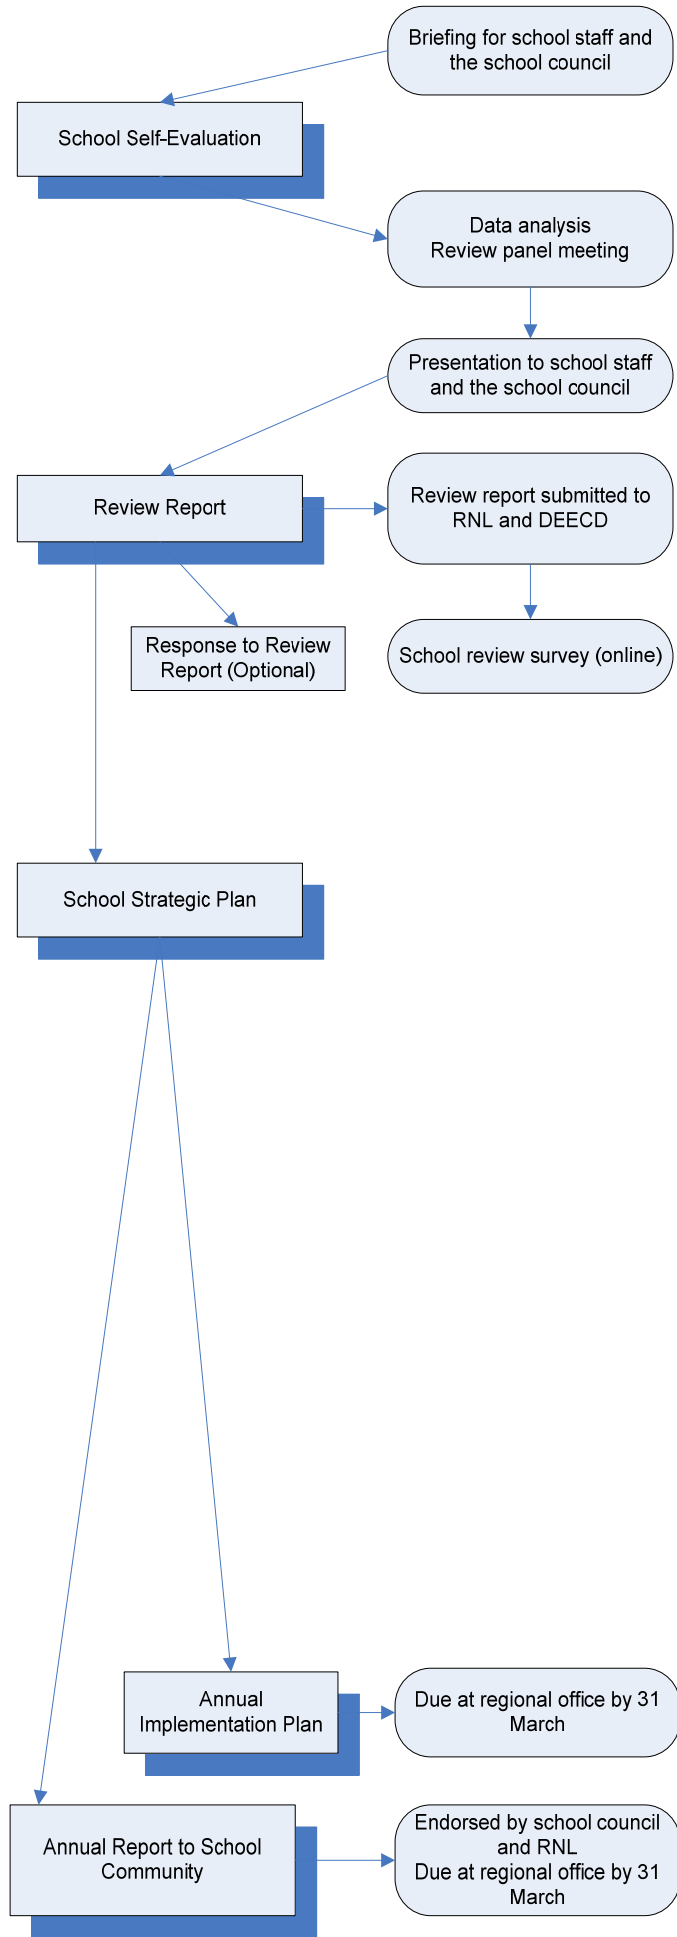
Briefing for school staff and the school council

School Self-Evaluation

Data analysis
Review panel meeting

Presentation to school staff and the school council

Review Report

Review report submitted to RNL and DEECD

Response to Review Report (Optional)

School review survey (online)

School Strategic Plan

Annual Implementation Plan

Due at regional office by 31 March

Annual Report to School Community

Endorsed by school council and RNL
Due at regional office by 31 March